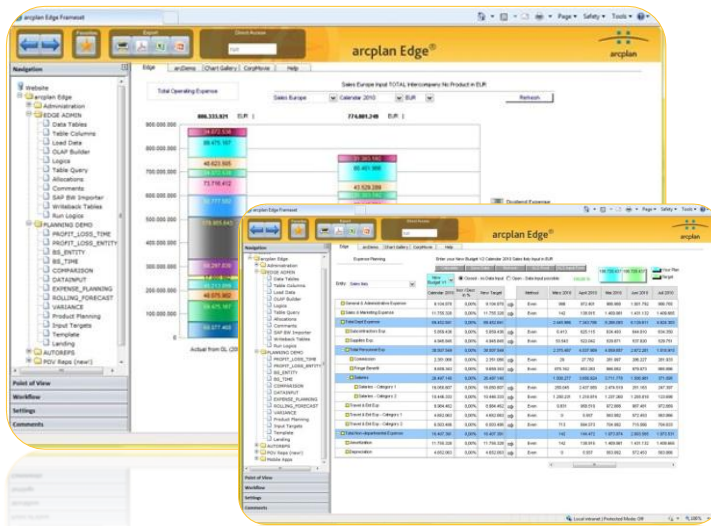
arcplan Edge Frameset

Favorites Export Direct Access

arcplan Edge®

arcplan

Navigation

Website
arcplan Edge
Administration
EDGE ADMIN
Data Tables
Table Columns
Load Data
OLAP Builder
Logics
Table Query
Allocations
Comments
SAP BW Importer
Writeback Tables
Run Logics
PLANNING DEMO
PROFIT_LOSS_TIME
PROFIT_LOSS_ENTITY
BS_ENTITY
BS_TIME
COMPARISON
DATAINPUT
EXPENSE_PLANNING
ROLLING_FORECAST
VARIANCE
Product Planning
Input Targets
Template
Landing
AUTOREPS
PDV Reps (new!)

Point of View
Workflow
Settings
Comments

Edge arcDemo Chart Gallery CorpMovie Help

Total Operating Expense

Sales Europe Input TOTAL Intercompany No Product in EUR

Sales Europe Calendar 2010 EUR Refresh

886.333.921 EUR

774.681.249 EUR

900.000.000
800.000.000
700.000.000
600.000.000
500.000.000
400.000.000
300.000.000
200.000.000

34.972.536
88.475.167
48.623.665
73.716.412
46.075.902
59.475.167
60.377.400

Actual from GL (20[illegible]

Dividend Expense

arcplan Edge Frameset

arcplan Edge®

arcplan

Navigation

arcplan Edge
Administration
EDGE ADMIN
Data Tables
Table Columns
Load Data
OLAP Builder
Logics
Table Query
Allocations
Comments
SAP BW Importer
Writeback Tables
Run Logics
PLANNING DEMO
PROFIT_LOSS_TIME
PROFIT_LOSS_ENTITY
BS_ENTITY
BS_TIME
COMPARISON
DATAINPUT
EXPENSE_PLANNING
ROLLING_FORECAST
VARIANCE
Product Planning
Input Targets
Template
Landing
AUTOREPS
PDV Reps (new!)
Mobile Apps

Point of View
Workflow
Settings
Comments

Edge arcDemo Chart Gallery CorpMovie Help

Expense Planning

Enter your New Budget 12 Calendar 2010 Sales Italy Input in EUR

Entity Sales Italy

Closed Data Input Open Data Input possible

| | Calendar 2010 | | New Target | | Method | March 2010 | April 2010 | May 2010 | June 2010 | July 2010 |
|---|---|---|---|---|---|---|---|---|---|---|
| General & Administrative Expense | | | | | Even | | | | | |
| Sales & Marketing Expense | | | | | Even | | | | | |
| Total Fixed Expense | | | | | Even | | | | | |
| Depreciation Exp | | | | | Even | | | | | |
| Supplies Exp | | | | | Even | | | | | |
| Total Personnel Exp | | | | | Even | | | | | |
| Commission | | | | | Even | | | | | |
| Fringe Benefit | | | | | Even | | | | | |
| Salaries | | | | | Even | | | | | |
| Salaries - Category 1 | | | | | Even | | | | | |
| Salaries - Category 2 | | | | | Even | | | | | |
| Travel & Ent Exp | | | | | Even | | | | | |
| Travel & Ent Exp - Category 1 | | | | | Even | | | | | |
| Travel & Ent Exp - Category 2 | | | | | Even | | | | | |
| Total Non departmental Expense | | | | | Even | | | | | |
| Amortization | | | | | Even | | | | | |
| Depreciation | | | | | Even | | | | | |

Local intranet | Protected Mode: Off